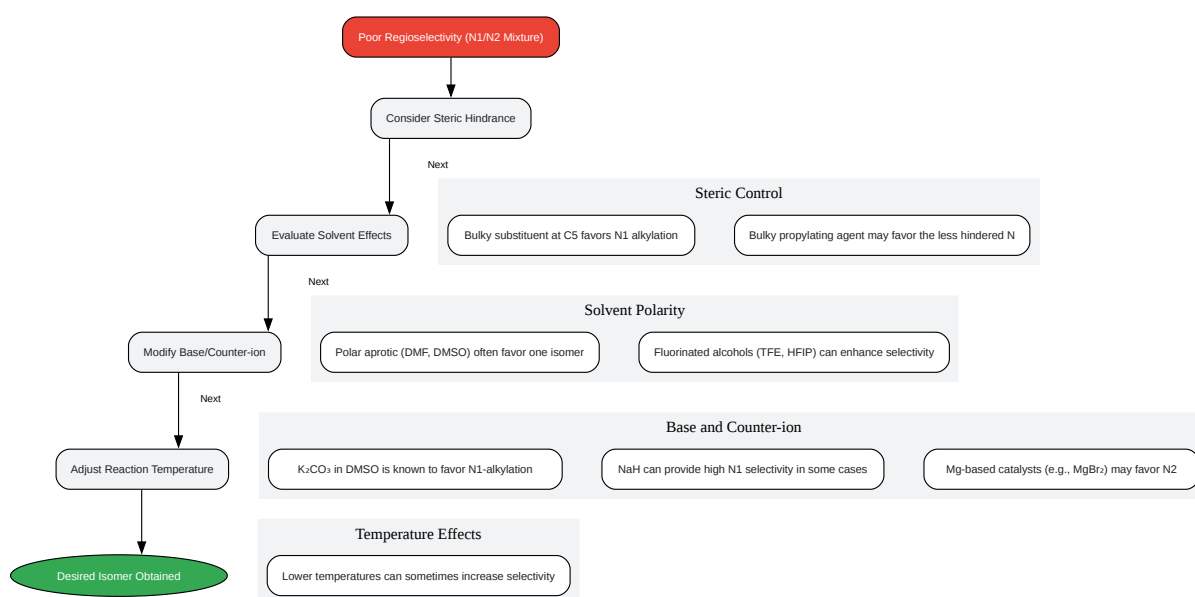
Poor Regioselectivity (N1/N2 Mixture)

Consider Steric Hindrance

Next

Steric Control

Bulky substituent at C5 favors N1 alkylation

Bulky propylating agent may favor the less hindered N

Evaluate Solvent Effects

Next

Solvent Polarity

Polar aprotic (DMF, DMSO) often favor one isomer

Fluorinated alcohols (TFE, HFIP) can enhance selectivity

Modify Base/Counter-ion

Next

Base and Counter-ion

Adjust Reaction Temperature

$K_2CO_3$ in DMSO is known to favor N1-alkylation

NaH can provide high N1 selectivity in some cases

Mg-based catalysts (e.g., $MgBr_2$) may favor N2

Temperature Effects

Desired Isomer Obtained

Lower temperatures can sometimes increase selectivity